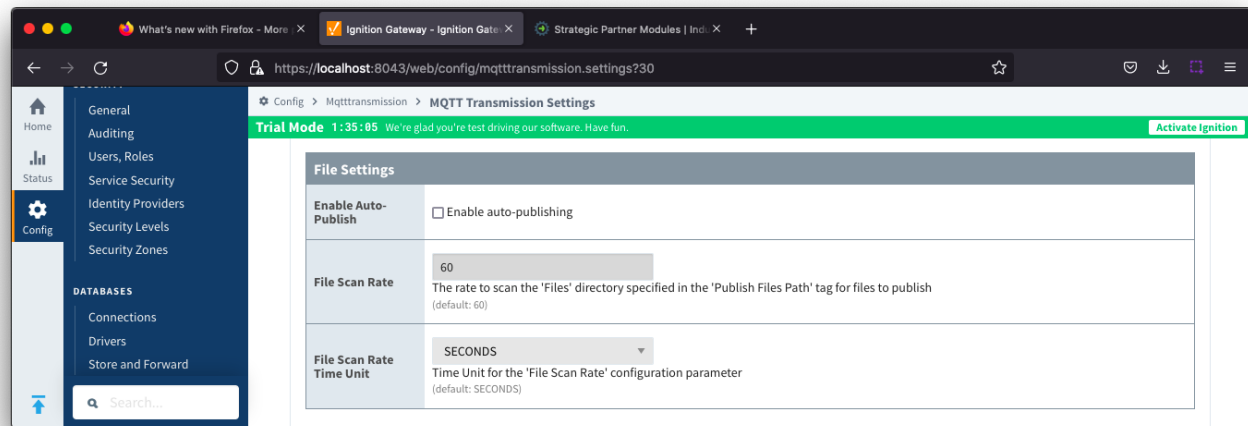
What's new with Firefox - More
Ignition Gateway - Ignition Gate
Strategic Partner Modules | Indu
https://localhost:8043/web/config/mqtttransmission.settings?30

Home
Status
Config

General
Auditing
Users, Roles
Service Security
Identity Providers
Security Levels
Security Zones

DATABASES
Connections
Drivers
Store and Forward

Search...

Config > Mqtttransmission > MQTT Transmission Settings

Trial Mode 1:35:05 We're glad you're test driving our software. Have fun.
Activate Ignition

File Settings

| | |
|---|---|
| Enable Auto-Publish | Enable auto-publishing |
| File Scan Rate | 60 The rate to scan the 'Files' directory specified in the 'Publish Files Path' tag for files to publish (default: 60) |
| File Scan Rate Time Unit | SECONDS Time Unit for the 'File Scan Rate' configuration parameter (default: SECONDS) |